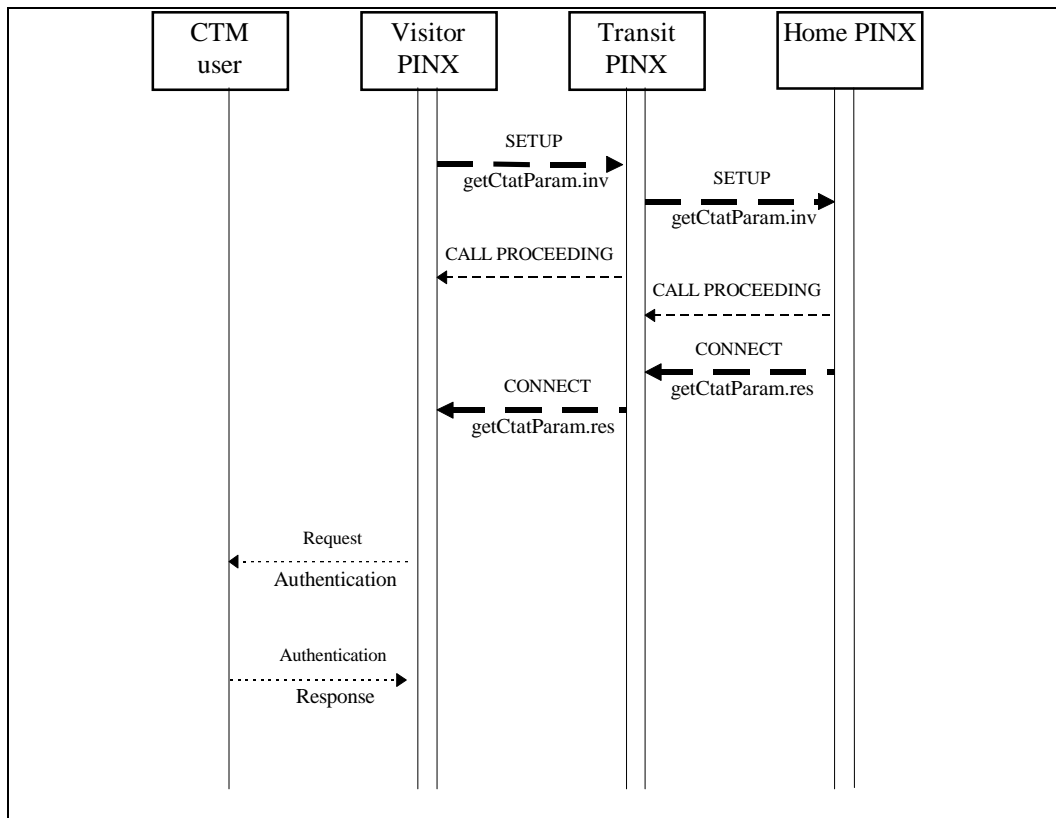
CTM user

Visitor PINX

Transit PINX

Home PINX

SETUP
getCtatParam.inv

SETUP
getCtatParam.inv

CALL PROCEEDING

CALL PROCEEDING

CONNECT
getCtatParam.res

CONNECT
getCtatParam.res

Request
Authentication

Authentication
Response